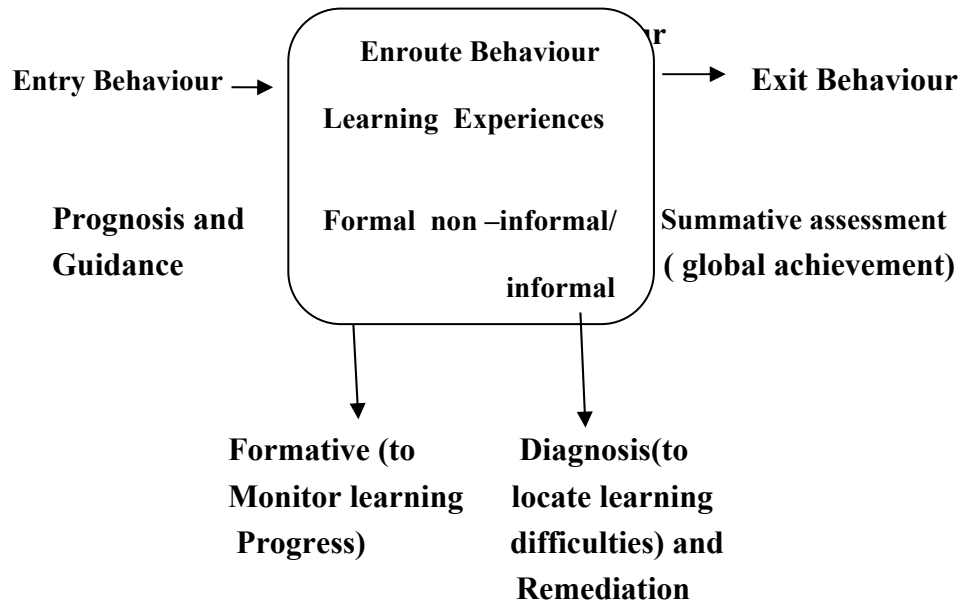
Entry Behaviour

Enroute Behaviour

r

Exit Behaviour

Learning Experiences

Prognosis and Guidance

Formal non –informal/ informal

Summative assessment ( global achievement)

Formative (to Monitor learning Progress)

Diagnosis(to locate learning difficulties) and Remediation